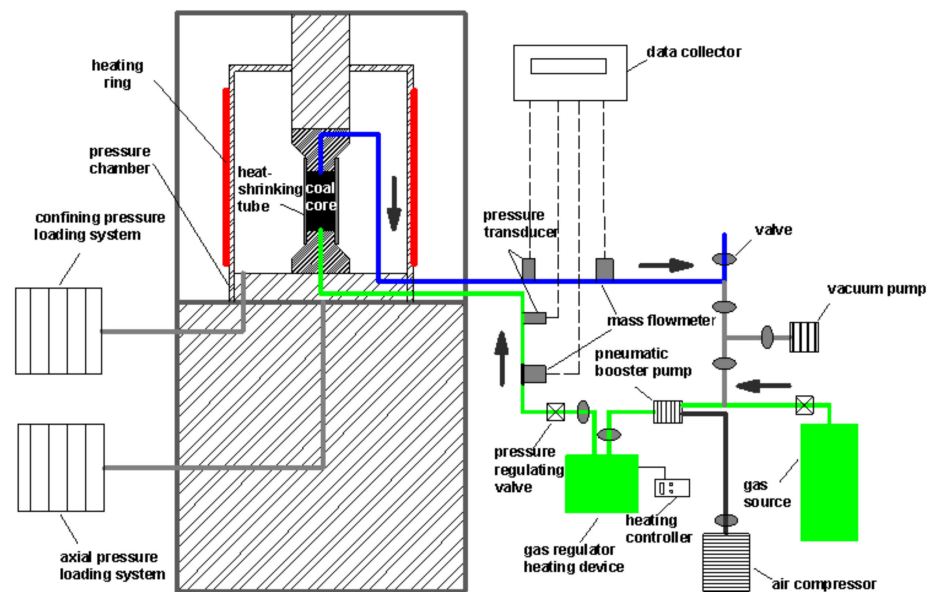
heating ring

pressure chamber

confining pressure loading system

heat-shrinking tube

coal core

axial pressure loading system

data collector

pressure transducer

valve

vacuum pump

mass flowmeter

pneumatic booster pump

pressure regulating valve

gas source

heating controller

gas regulator heating device

air compressor